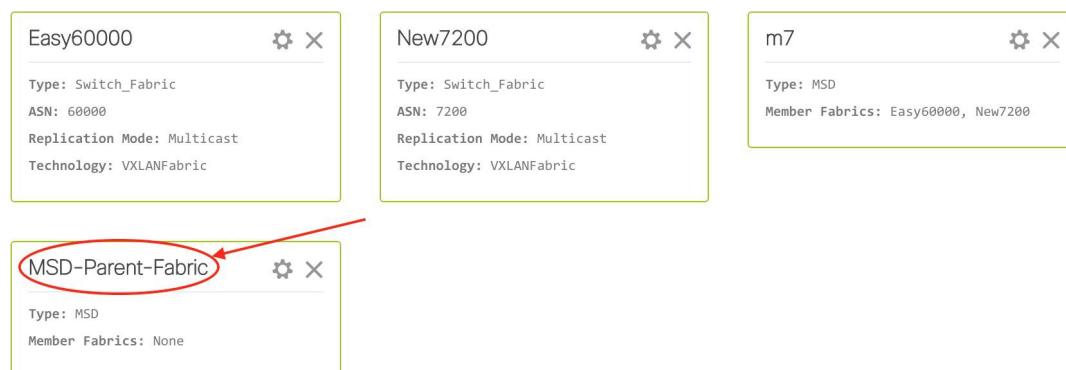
Easy60000

Type: Switch_Fabric
ASN: 60000
Replication Mode: Multicast
Technology: VXLANFabric

New7200

Type: Switch_Fabric
ASN: 7200
Replication Mode: Multicast
Technology: VXLANFabric

m7

Type: MSD
Member Fabrics: Easy60000, New7200

MSD-Parent-Fabric

Type: MSD
Member Fabrics: None